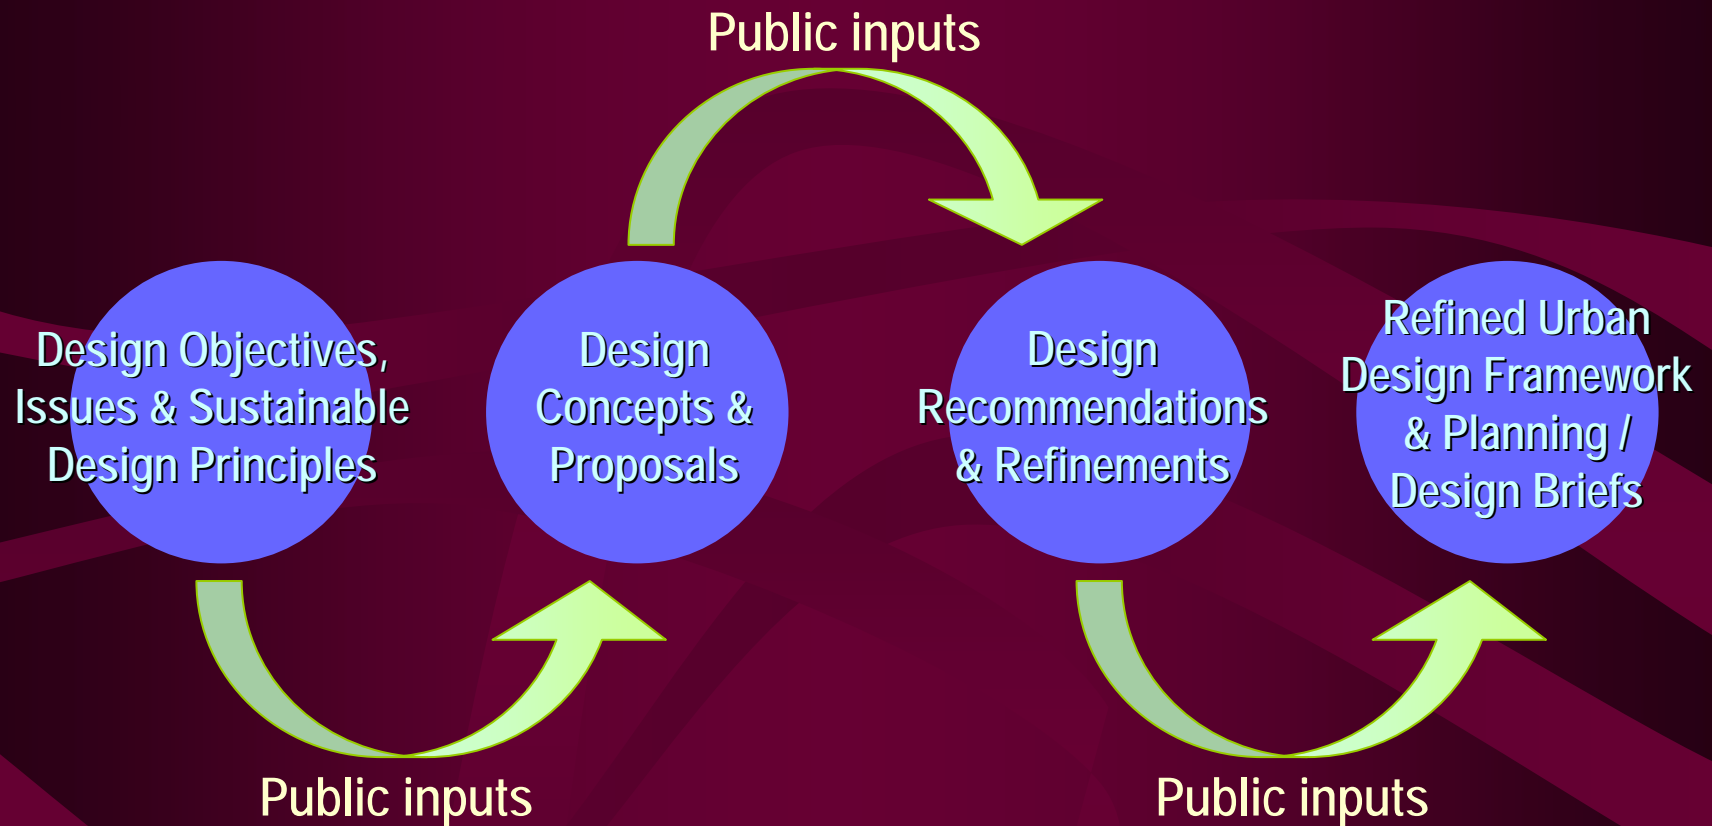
Public inputs

Design Objectives, Issues & Sustainable Design Principles

Design Concepts & Proposals

Design Recommendations & Refinements

Refined Urban Design Framework & Planning / Design Briefs

Public inputs

Public inputs